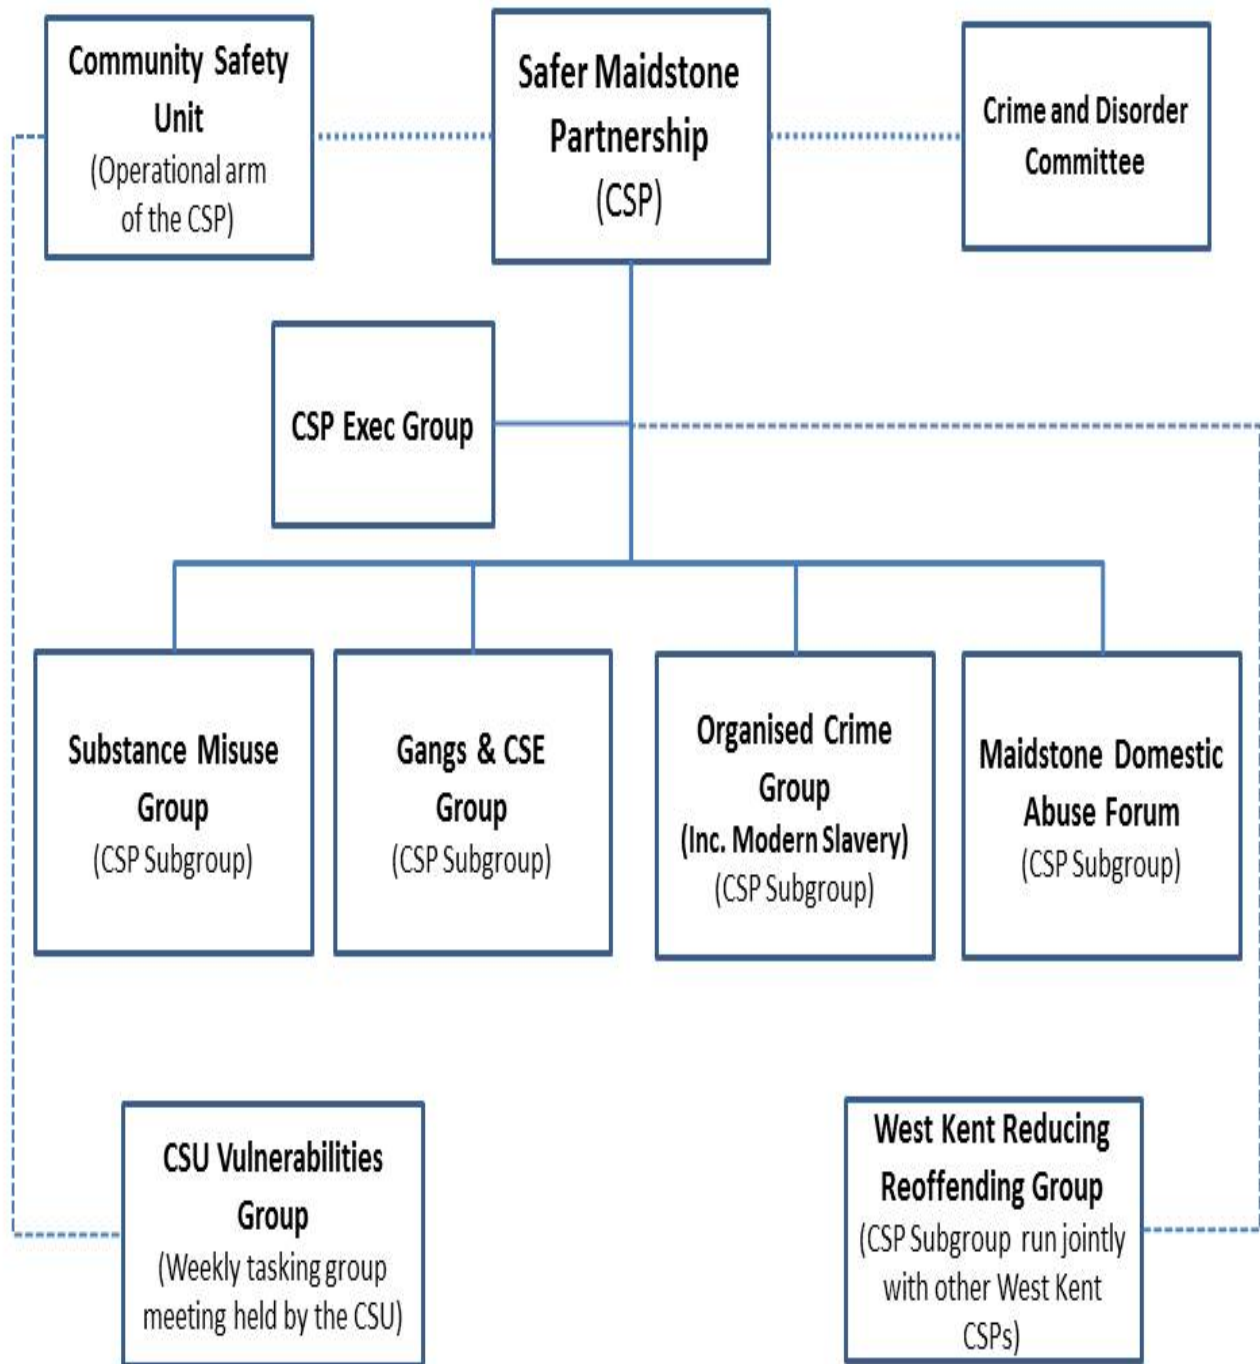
Community Safety Unit
(Operational arm of the CSP)

Safer Maidstone Partnership
(CSP)

Crime and Disorder Committee

CSP Exec Group

Substance Misuse Group
(CSP Subgroup)

Gangs & CSE Group
(CSP Subgroup)

Organised Crime Group
(Inc. Modern Slavery)
(CSP Subgroup)

Maidstone Domestic Abuse Forum
(CSP Subgroup)

CSU Vulnerabilities Group
(Weekly tasking group meeting held by the CSU)

West Kent Reducing Reoffending Group
(CSP Subgroup run jointly with other West Kent CSPs)